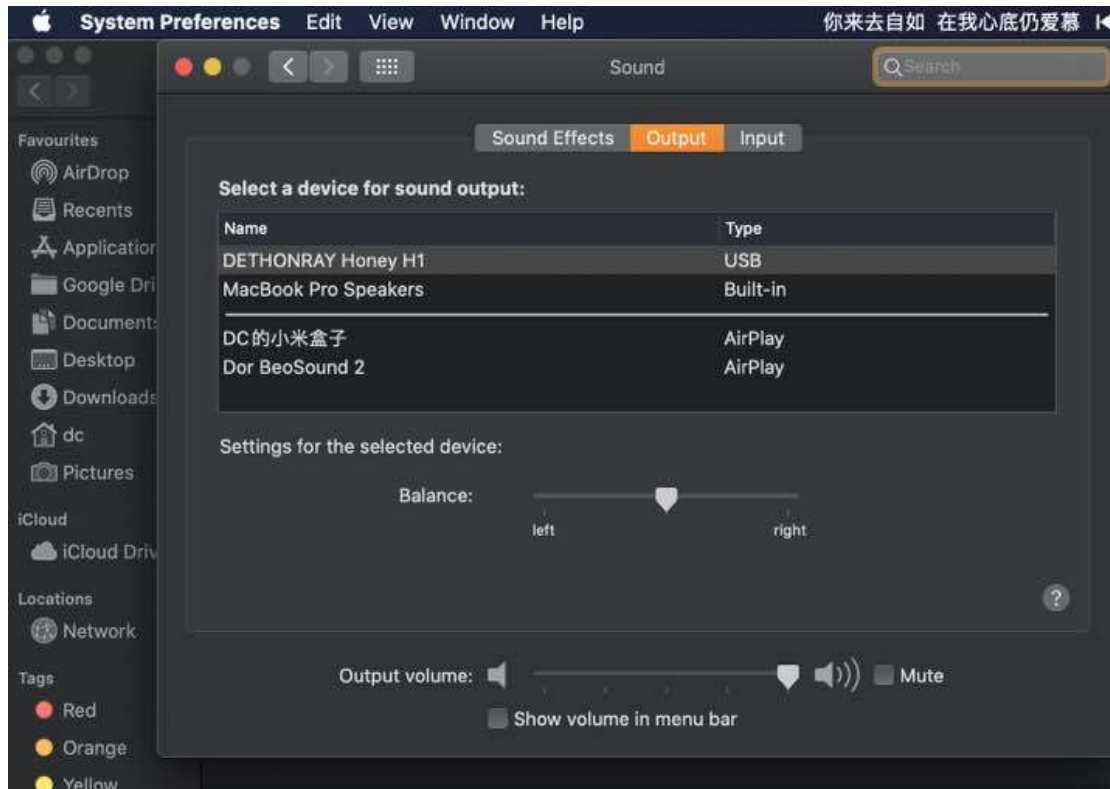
System Preferences Edit View Window Help 你来去自如 在我心底仍爱慕

Favourites
AirDrop
Recents
Application
Google Dri
Document
Desktop
Downloads
dc
Pictures
iCloud
iCloud Driv
Locations
Network
Tags
Red
Orange
Yellow

Sound
Search

Sound Effects Output Input

Select a device for sound output:

| Name | Type |
|---|---|
| DETHONRAY Honey H1 | USB |
| MacBook Pro Speakers | Built-in |
| DC的小米盒子 | AirPlay |
| Dor BeoSound 2 | AirPlay |

Settings for the selected device:

Balance:
left right

?

Output volume: Mute

Show volume in menu bar